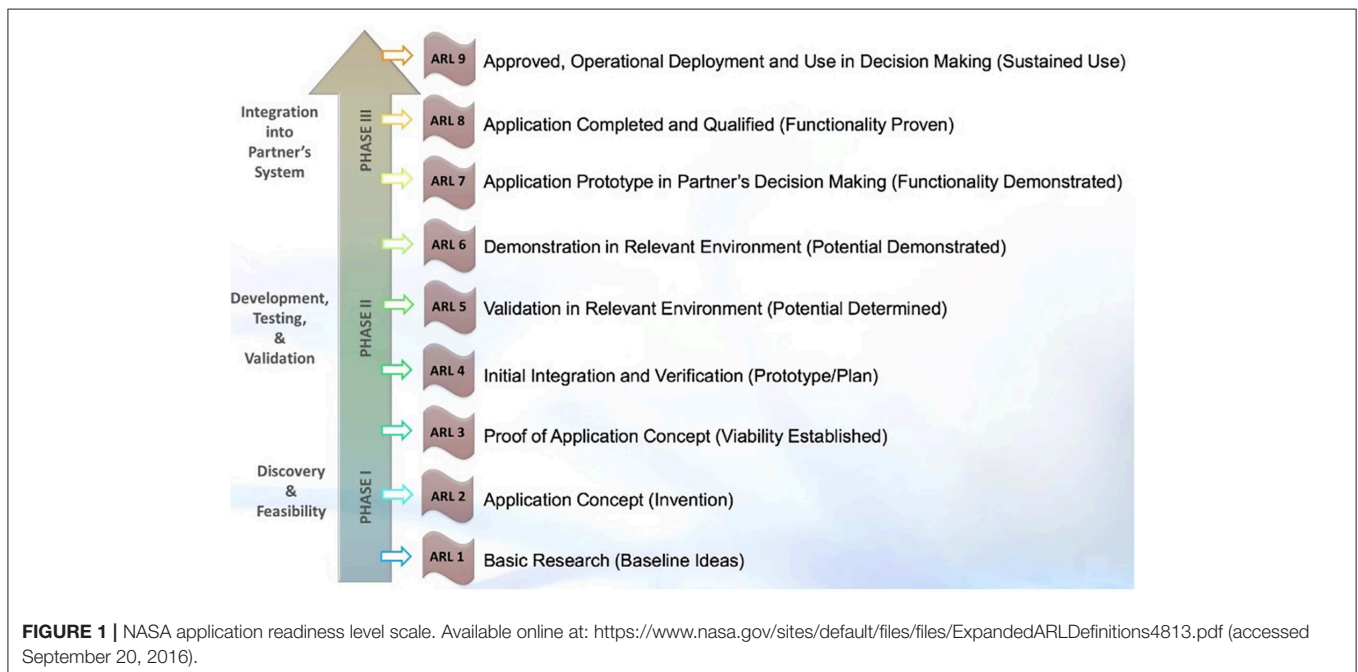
Integration into Partner's System

PHASE III

Development, Testing, & Validation

PHASE II

Discovery & Feasibility

PHASE I

ARL 9 Approved, Operational Deployment and Use in Decision Making (Sustained Use)

ARL 8 Application Completed and Qualified (Functionality Proven)

ARL 7 Application Prototype in Partner's Decision Making (Functionality Demonstrated)

ARL 6 Demonstration in Relevant Environment (Potential Demonstrated)

ARL 5 Validation in Relevant Environment (Potential Determined)

ARL 4 Initial Integration and Verification (Prototype/Plan)

ARL 3 Proof of Application Concept (Viability Established)

ARL 2 Application Concept (Invention)

ARL 1 Basic Research (Baseline Ideas)

FIGURE 1 | NASA application readiness level scale. Available online at: https://www.nasa.gov/sites/default/files/files/ExpandedARLDefinitions4813.pdf (accessed September 20, 2016).